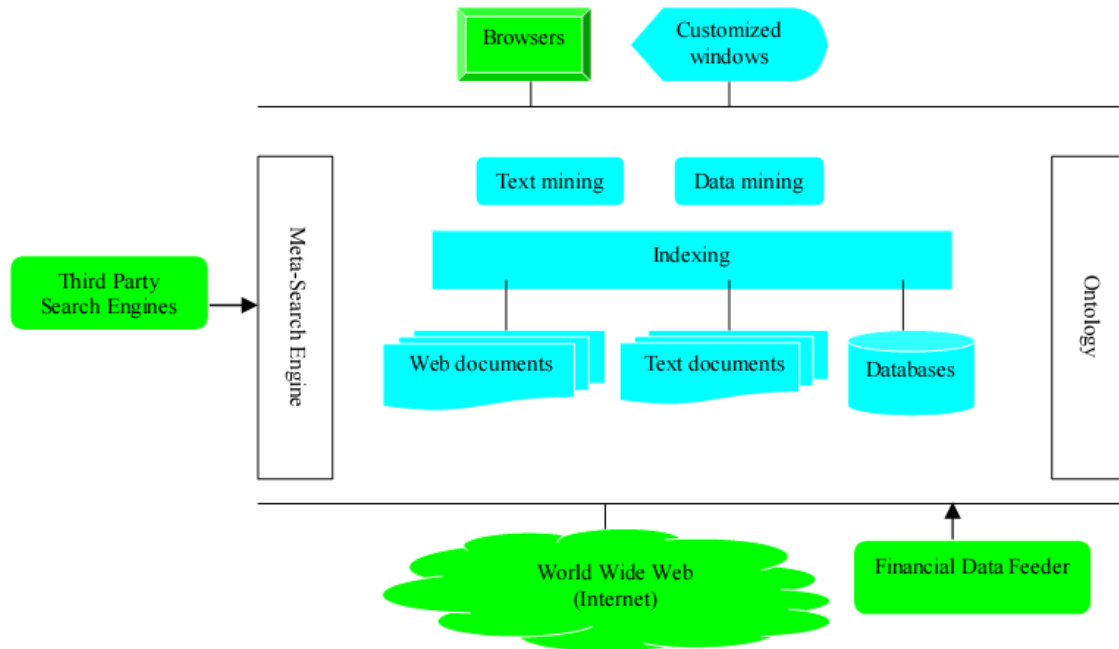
Browsers

Customized windows

Text mining

Data mining

Indexing

Third Party Search Engines

Meta-Search Engine

Web documents

Text documents

Databases

Ontology

World Wide Web (Internet)

Financial Data Feeder